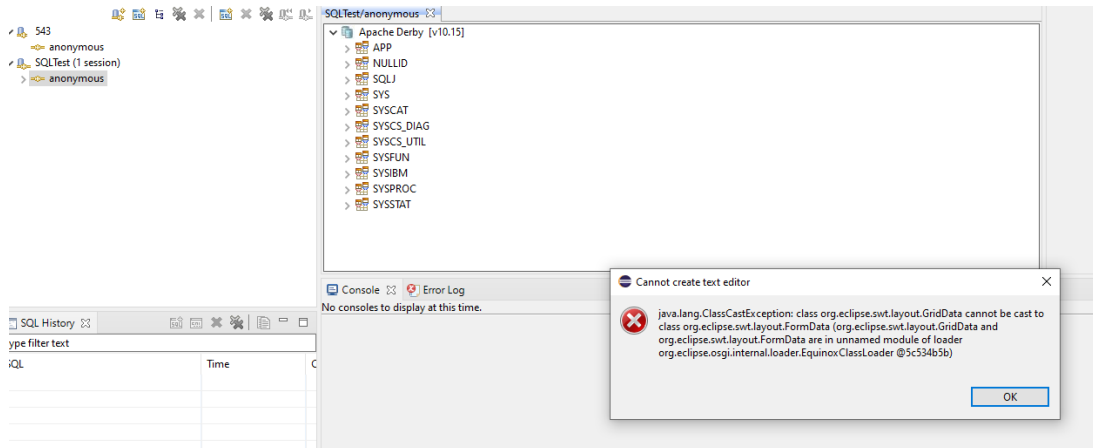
543
anonymous
SQLTest (1 session)
anonymous

SQLTest/anonymous
Apache Derby [v10.15]
APP
NULLID
SQLJ
SYS
SYSCAT
SYSCS_DIAG
SYSCS_UTIL
SYSFUN
SYSIBM
SYSPROC
SYSSTAT

SQL History
ype filter text
SQL
Time

Console
Error Log
No consoles to display at this time.

Cannot create text editor
java.lang.ClassCastException: class org.eclipse.swt.layout.GridData cannot be cast to class org.eclipse.swt.layout.FormData (org.eclipse.swt.layout.GridData and org.eclipse.swt.layout.FormData are in unnamed module of loader org.eclipse.osgi.internal.loader.EquinoxClassLoader @5c534b5b)
OK